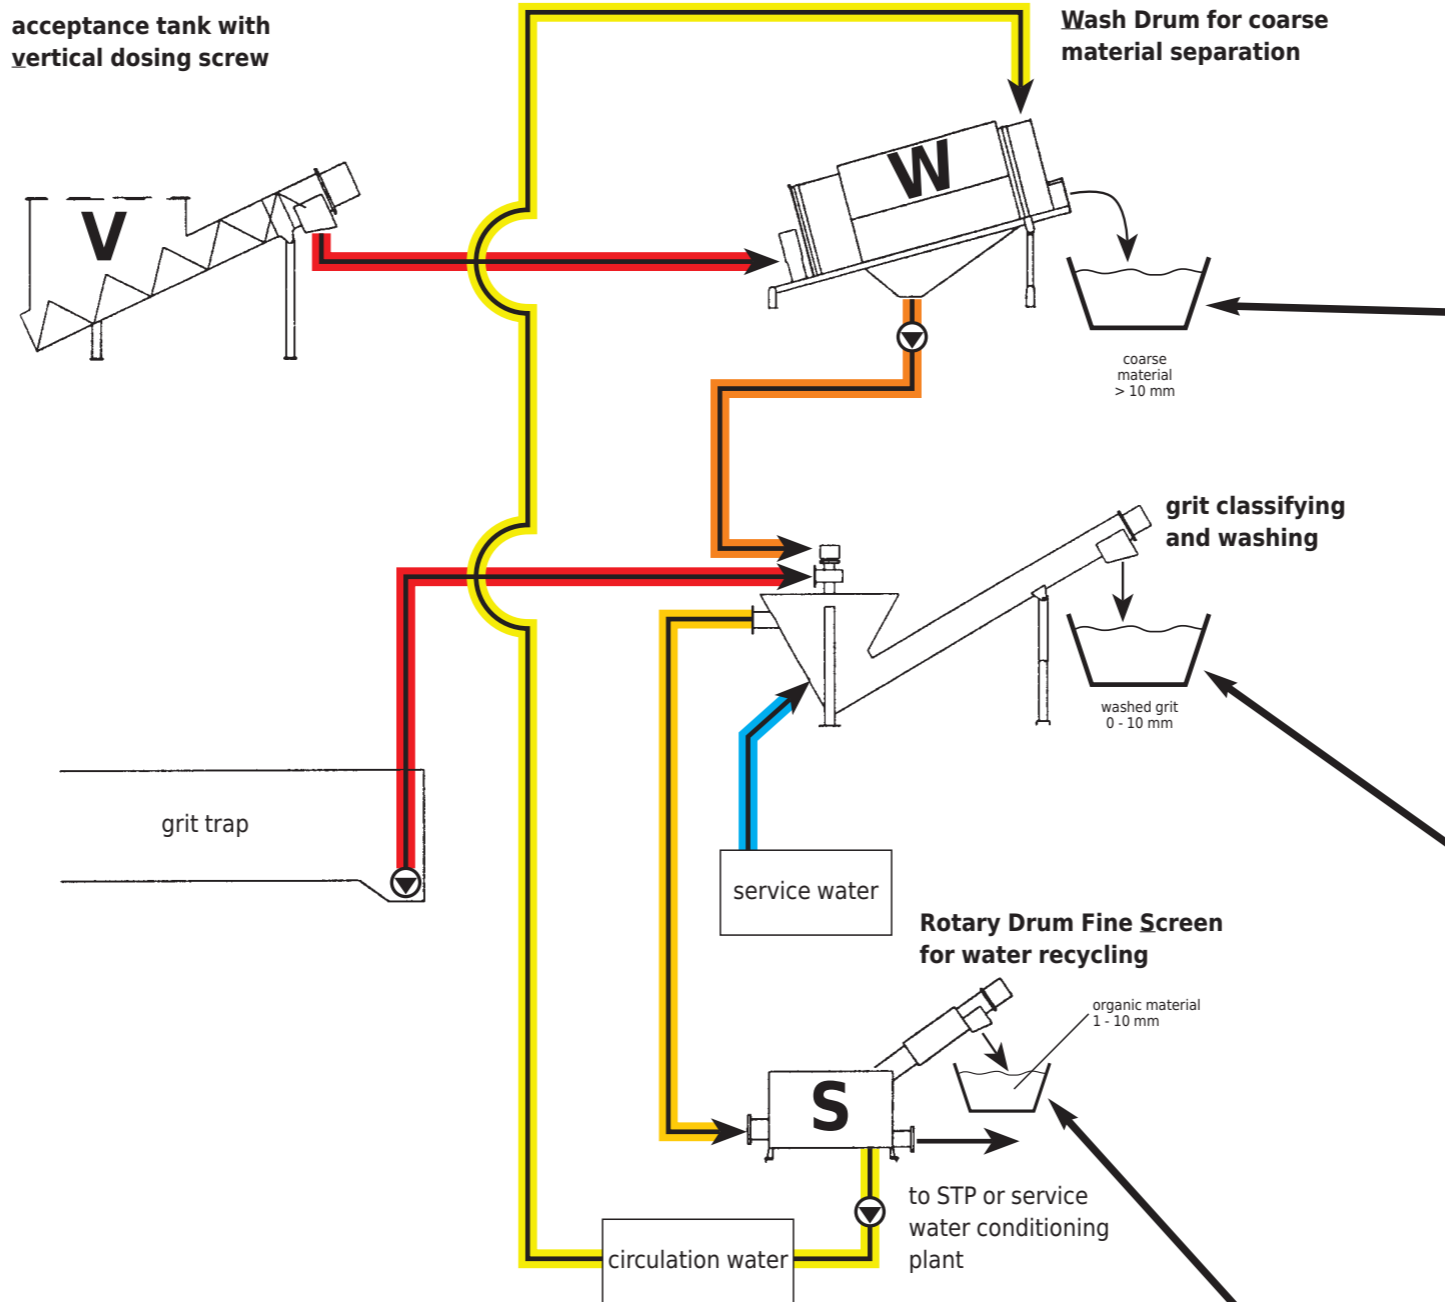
acceptance tank with vertical dosing screw

V

Wash Drum for coarse material separation

W

coarse material > 10 mm

grit classifying and washing

washed grit 0 - 10 mm

grit trap

service water

Rotary Drum Fine Screen for water recycling

organic material 1 - 10 mm

S

to STP or service water conditioning plant

circulation water